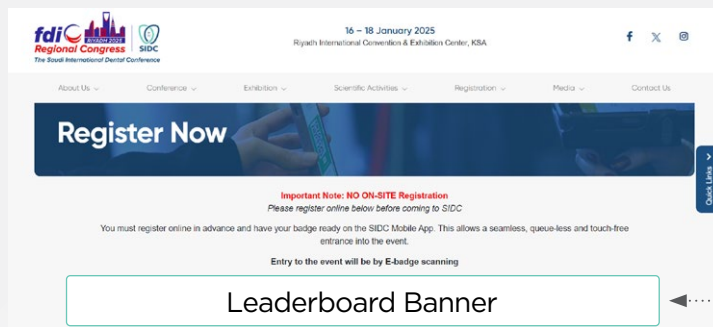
fdi Regional Congress RIYADH 2025
The Saudi International Dental Conference
SIDC

16 – 18 January 2025
Riyadh International Convention & Exhibition Center, KSA

About Us Conference Exhibition Scientific Activities Registration Media Contact Us

Register Now

Quick Links

Important Note: NO ON-SITE Registration
Please register online below before coming to SIDC

You must register online in advance and have your badge ready on the SIDC Mobile App. This allows a seamless, queue-less and touch-free entrance into the event.

Entry to the event will be by E-badge scanning

Leaderboard Banner